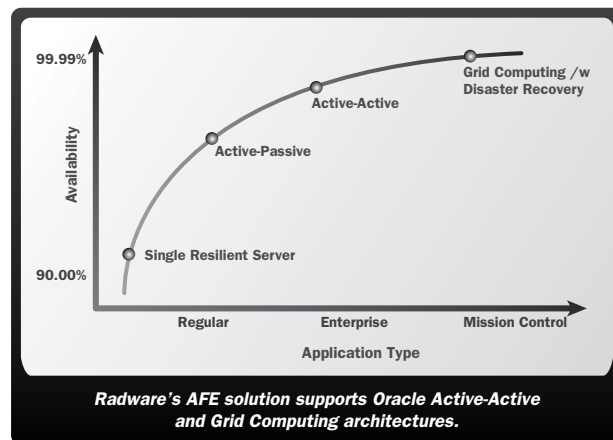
99.99%

Availability

90.00%

Grid Computing /w Disaster Recovery

Active-Active

Active-Passive

Single Resilient Server

Regular

Enterprise

Mission Control

Application Type

Radware's AFE solution supports Oracle Active-Active and Grid Computing architectures.